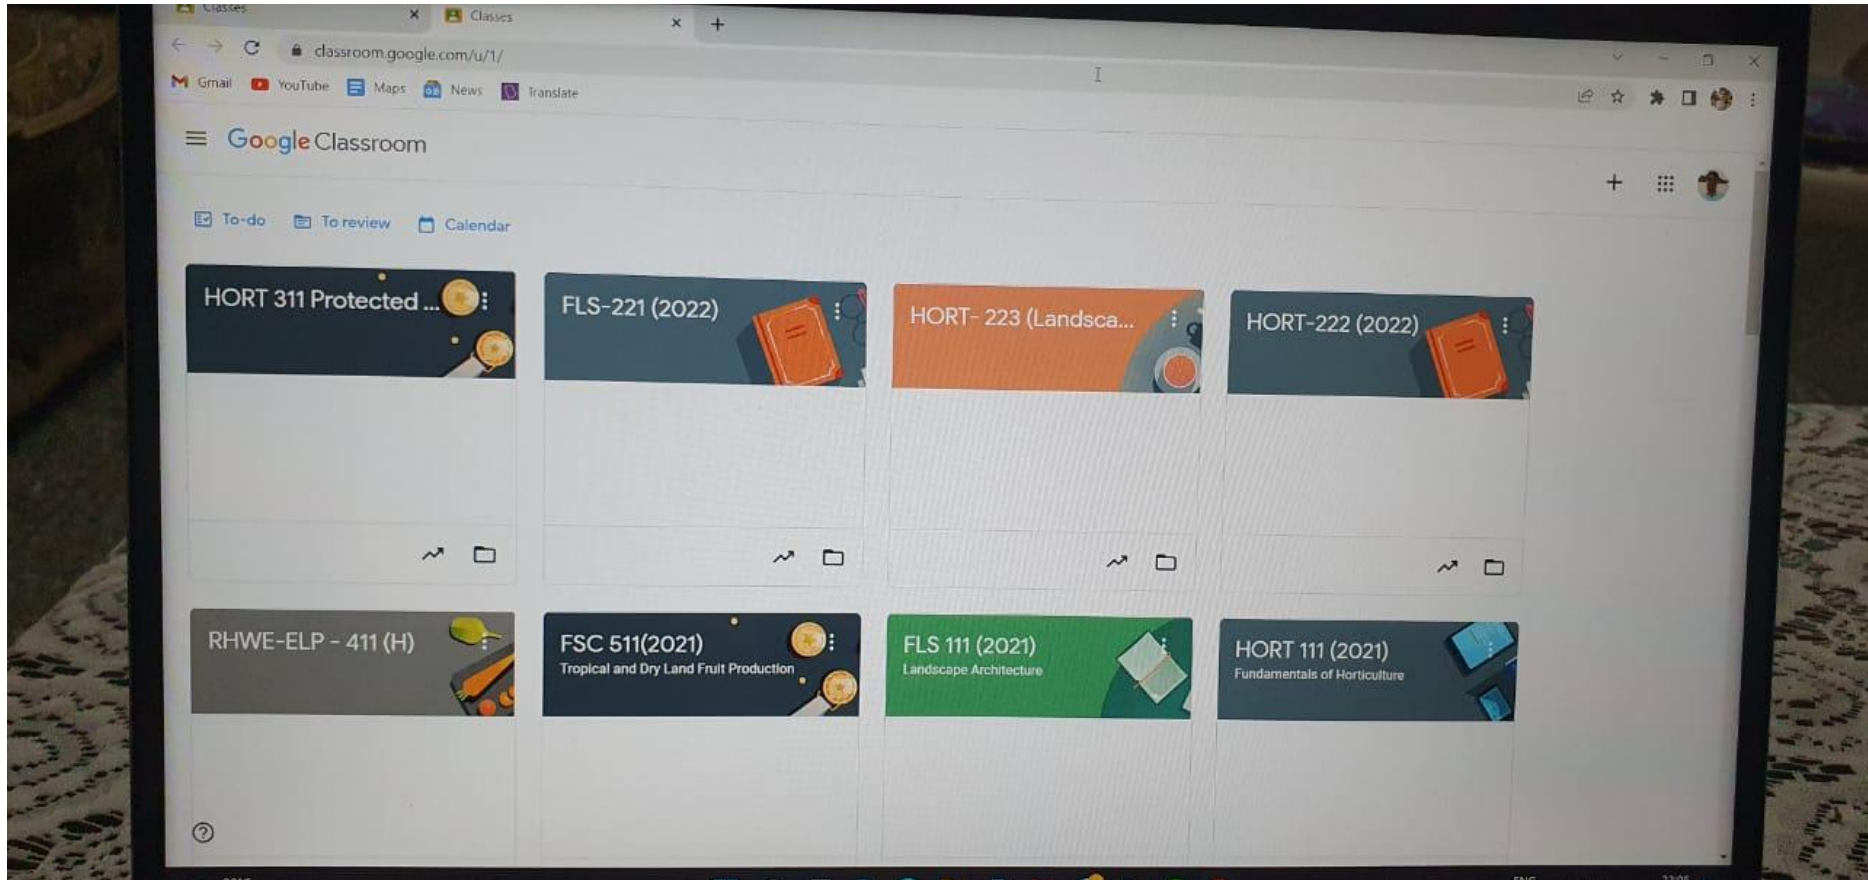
Classes
Classes
classroom.google.com/u/1/
Gmail YouTube Maps News Translate

Google Classroom

To-do To review Calendar

HORT 311 Protected ...

FLS-221 (2022)

HORT- 223 (Landsca...

HORT-222 (2022)

RHWE-ELP - 411 (H)

FSC 511(2021)
Tropical and Dry Land Fruit Production

FLS 111 (2021)
Landscape Architecture

HORT 111 (2021)
Fundamentals of Horticulture